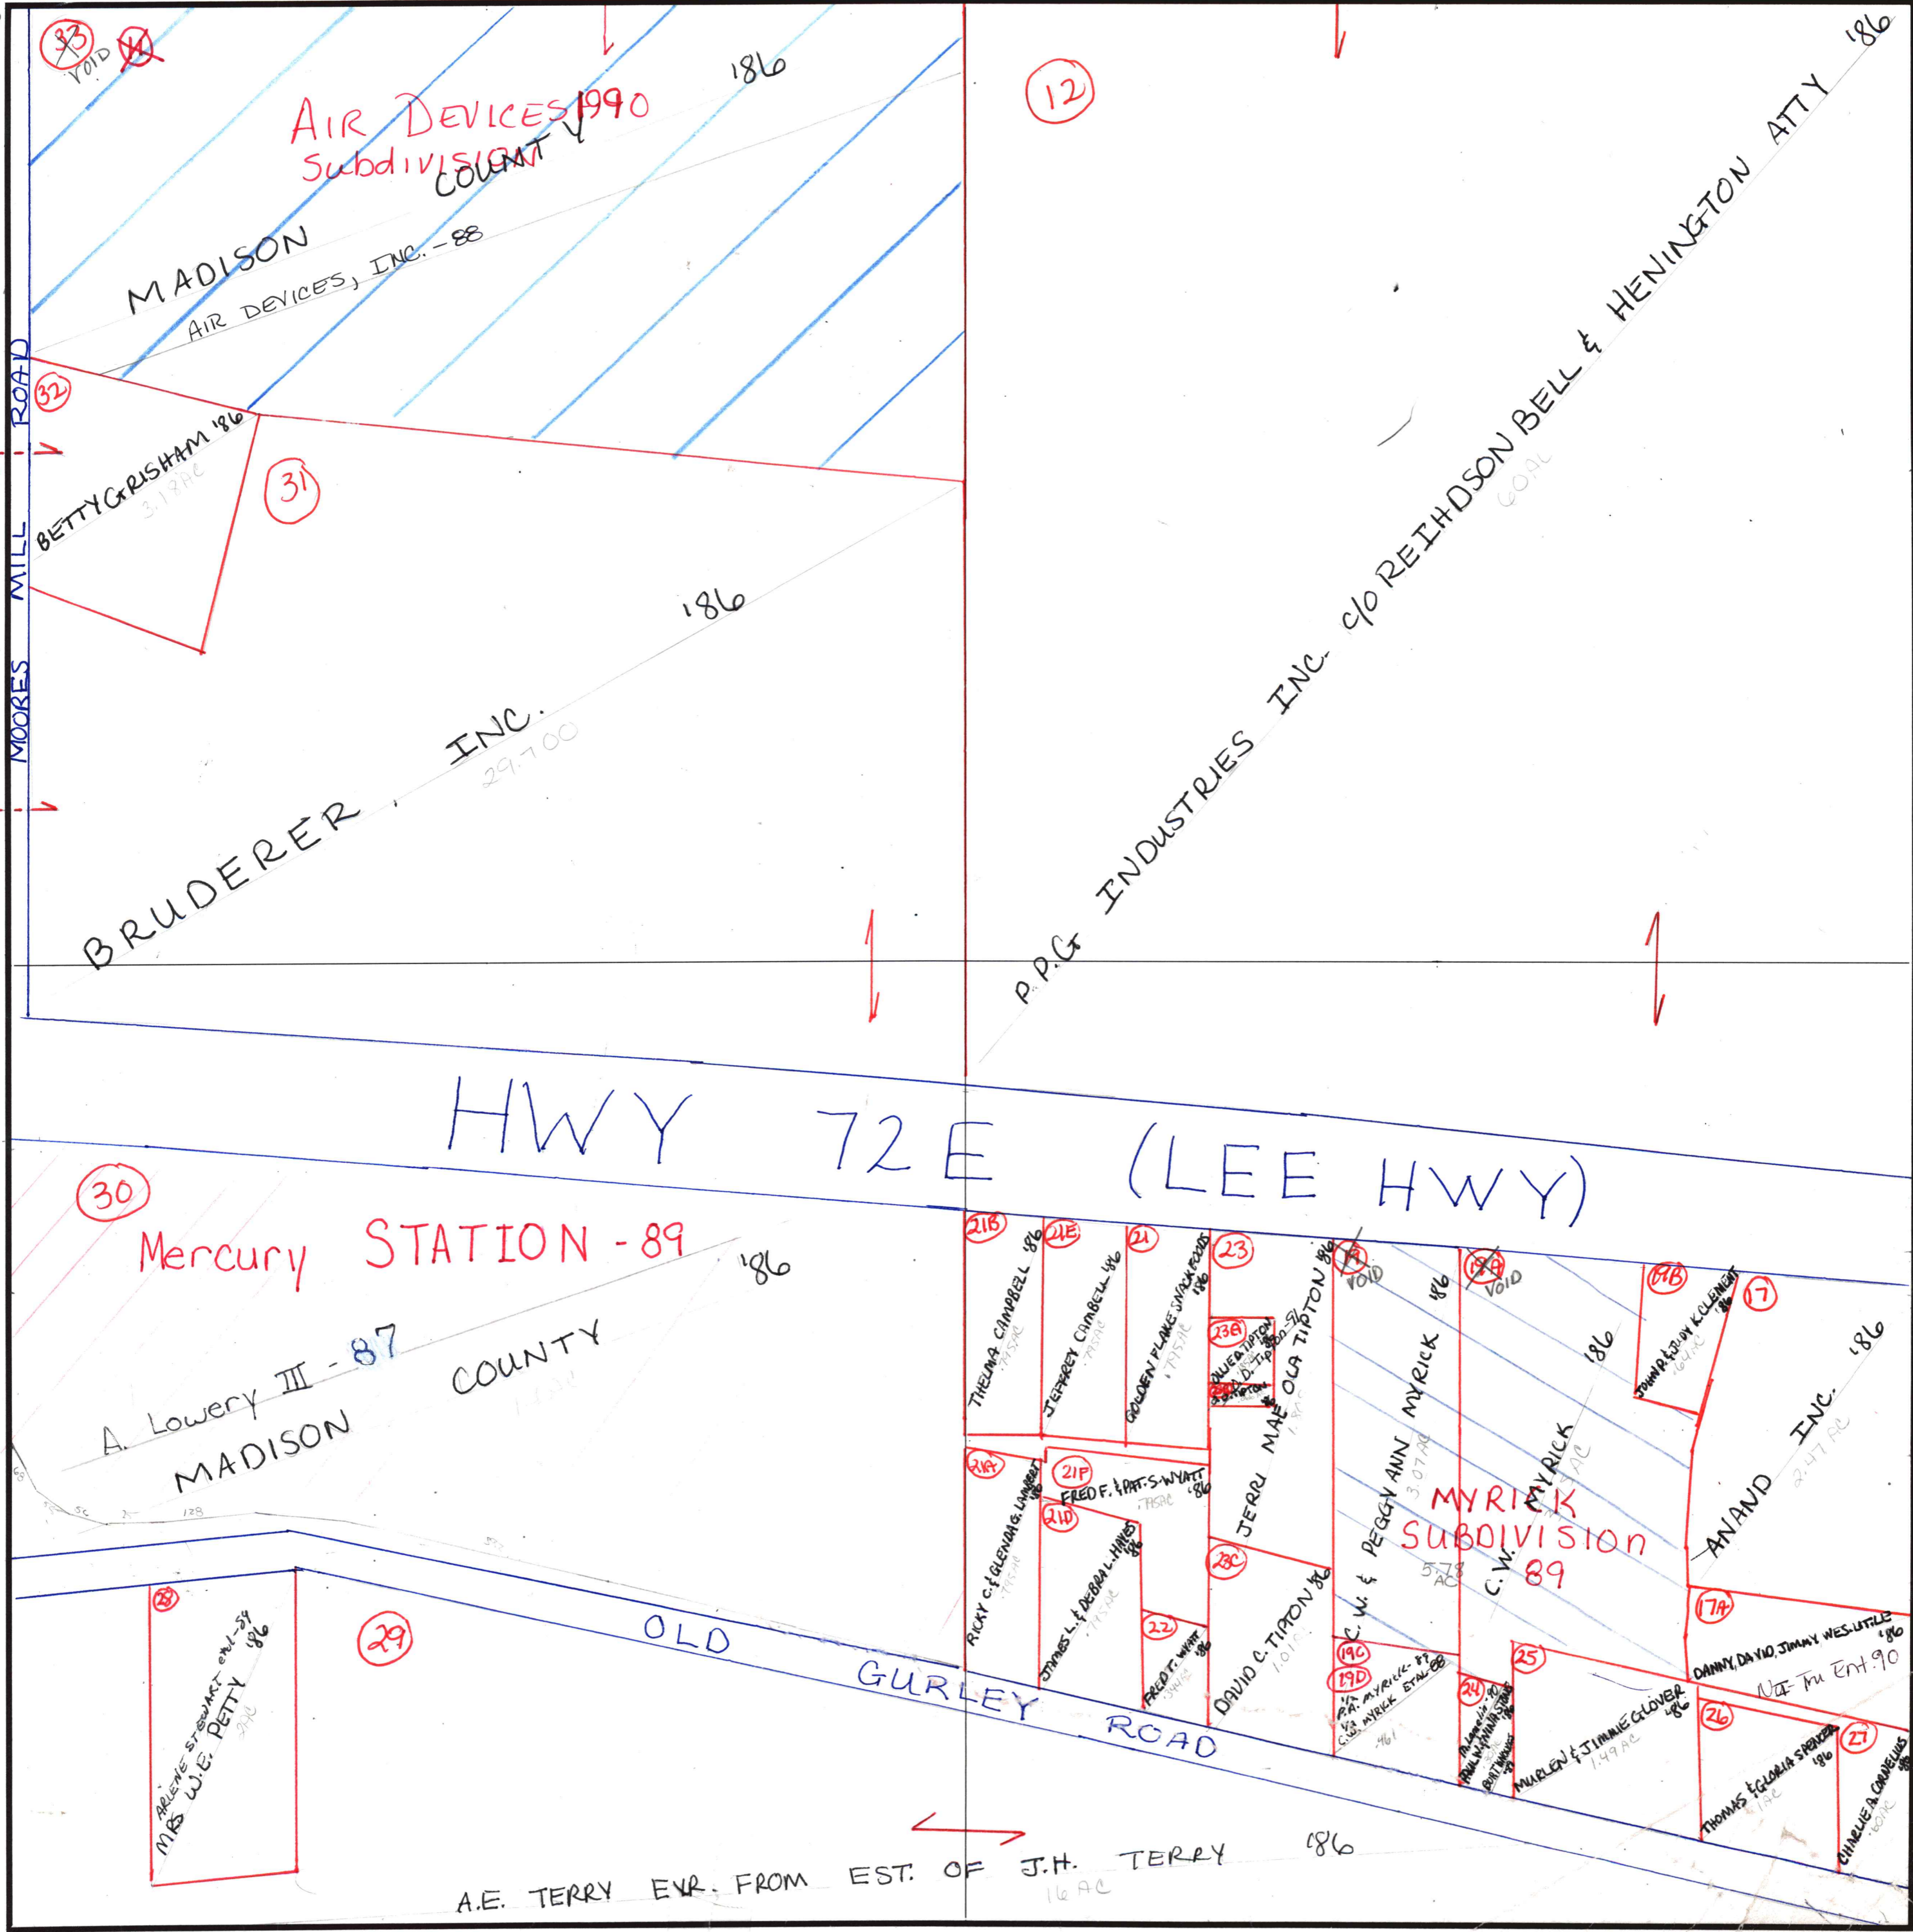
33 VOID 14

AIR DEVICES 1990 Subdivision

'86

MADISON COUNTY

AIR DEVICES, INC. - 88

12

P.P.G INDUSTRIES INC. c/o REIHDSON BELL & HENINGTON ATTY '86

60AC

32

MOORES MILL ROAD

BETTY GRISHAM '86

3.18AC

31

'86

BRUDERER, INC.

29.700

HWY 72E (LEE HWY)

30

Mercury STATION - 89

'86

A. Lowery III - 87

MADISON COUNTY

21B

THELMA CAMPBELL '86

21E

JEFFREY CAMPBELL '86

21

GOLDEN FLAKE SNACK FOODS '86

23

23B

JERRU MAE OLA TIPTON '86

VOID

C.W. & PEGGY ANN MYRICK '86

3.07AC

19A VOID

C.W. MYRICK '86

19B

JOHN R. & JUDY K. CLEMENT '86

17

ANAND INC. '86

2.47AC

MYRICK SUBDIVISION 89

5.78 AC

21A

RICKY C. & GLENDA G. LAMBERT '86

21F

FRED F. & PAT. S. WYATT '86

21D

JAMES L. & DEBRA L. HAYES '86

22

FRED F. WYATT '86

23C

DAVID C. TIPTON '86

19C

19D

C.W. MYRICK ETAL '86

24

25

MURLEN & JIMMIE GLOVER '86

1.49AC

17A

DANNY, DAVID, JIMMY, WES. LITTLE '86

26

THOMAS & GLORIA SPENCER '86

27

CHARLIE A. CORNELIUS '86

28

ARLENE STEWART etal - 84

MRS W.E. PETTY '86

29

OLD GURLEY ROAD

A.E. TERRY EXR. FROM EST. OF J.H. TERRY '86

16AC